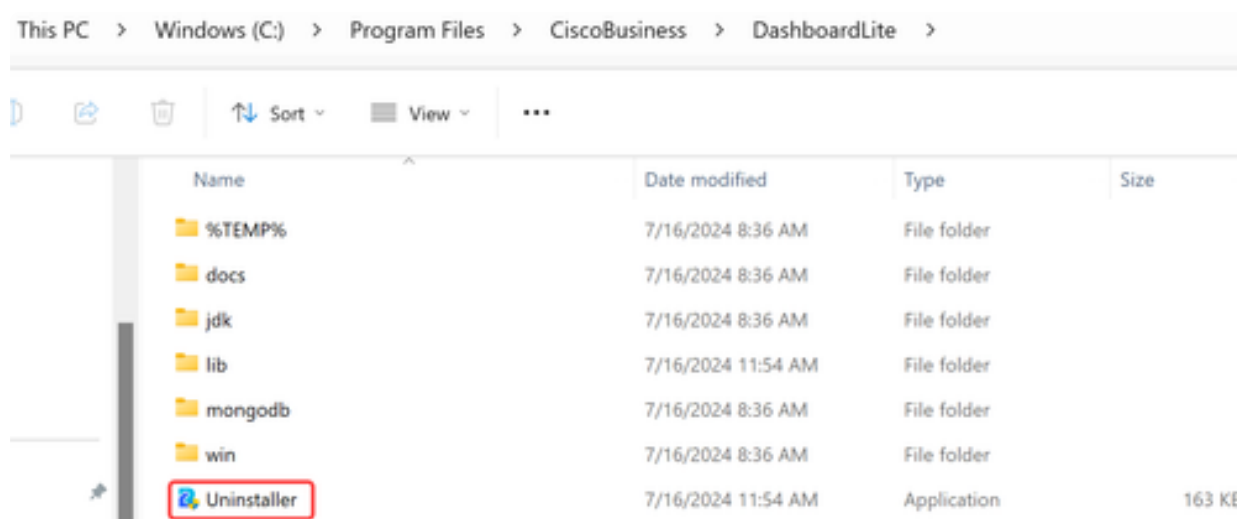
This PC > Windows (C:) > Program Files > CiscoBusiness > DashboardLite >

Sort View ...

| Name | Date modified | Type | Size |
|---|---|---|---|
| %TEMP% | 7/16/2024 8:36 AM | File folder | |
| docs | 7/16/2024 8:36 AM | File folder | |
| jdk | 7/16/2024 8:36 AM | File folder | |
| lib | 7/16/2024 11:54 AM | File folder | |
| mongodb | 7/16/2024 8:36 AM | File folder | |
| win | 7/16/2024 8:36 AM | File folder | |
| Uninstaller | 7/16/2024 11:54 AM | Application | 163 K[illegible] |